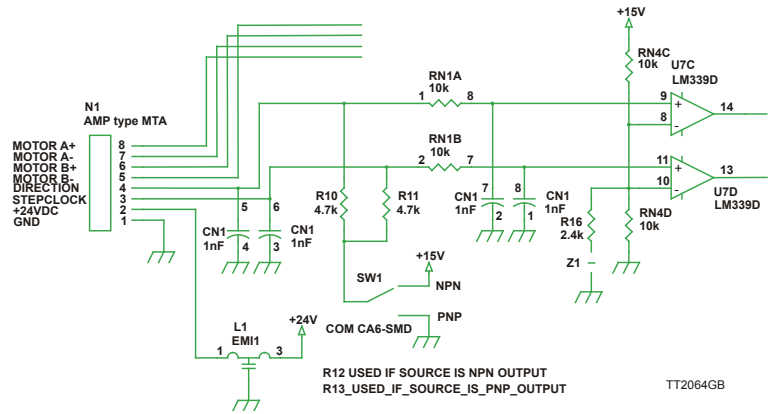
+15V

RN4C
10k

U7C
LM339D

RN1A
10k

1 8

9
8

14

N1
AMP type MTA

MOTOR A+
MOTOR A-
MOTOR B+
MOTOR B-
DIRECTION
STEPCLOCK
+24VDC
GND

8
7
6
5
4
3
2
1

RN1B
10k

2 7

11
10

13

U7D
LM339D

R10
4.7k

R11
4.7k

CN1
1nF

7
2

8
1

CN1
1nF

R16
2.4k

RN4D
10k

5 6

CN1
1nF

4 3

CN1
1nF

Z1

SW1

+15V

NPN

COM CA6-SMD

PNP

L1
EMI1

1 3

+24V

R12 USED IF SOURCE IS NPN OUTPUT
R13_USED_IF_SOURCE_IS_PNP_OUTPUT

TT2064GB